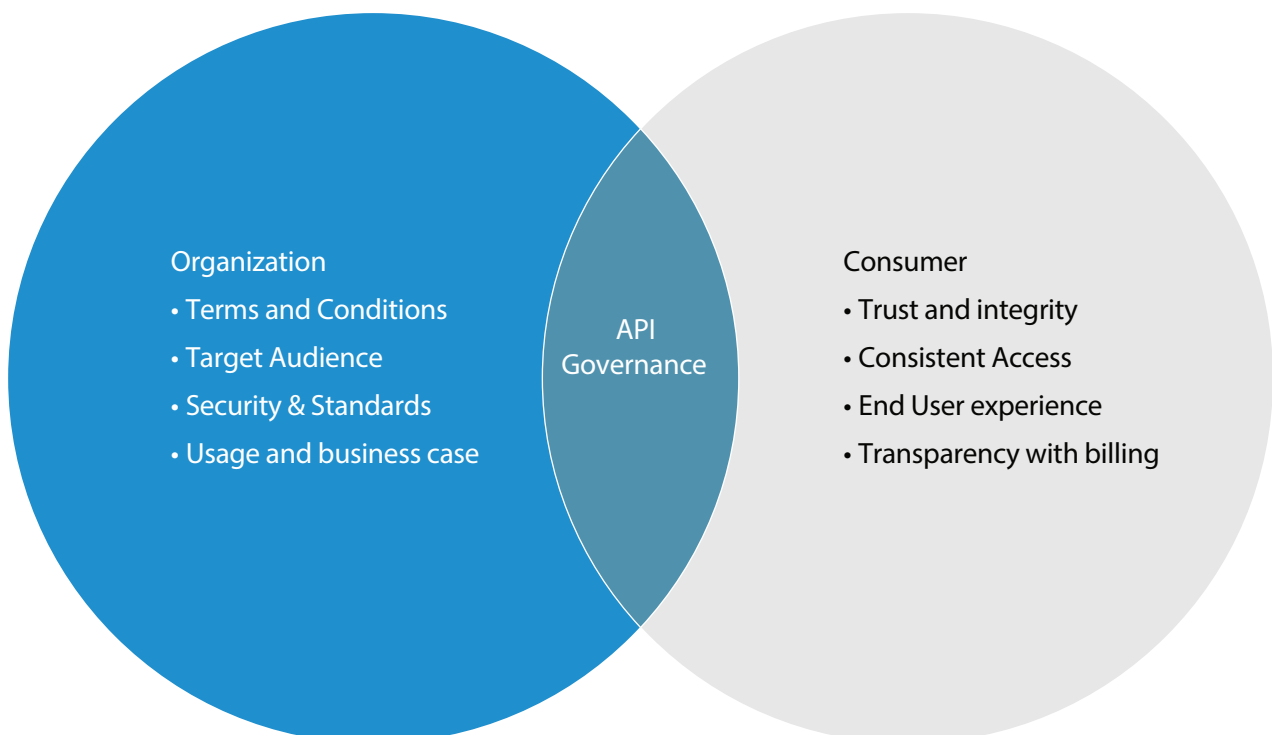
Organization
• Terms and Conditions
• Target Audience
• Security & Standards
• Usage and business case

API Governance

Consumer
• Trust and integrity
• Consistent Access
• End User experience
• Transparency with billing